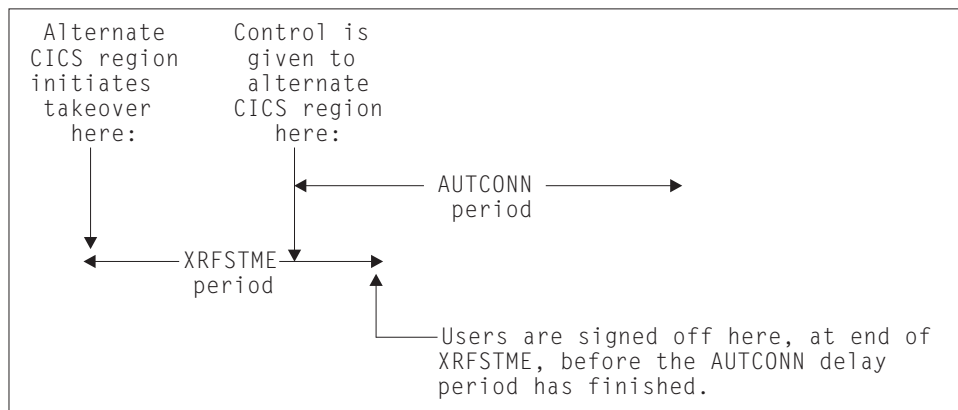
Alternate CICS region initiates takeover here:

Control is given to alternate CICS region here:

AUTCONN period

XRFSTME period

Users are signed off here, at end of XRFSTME, before the AUTCONN delay period has finished.